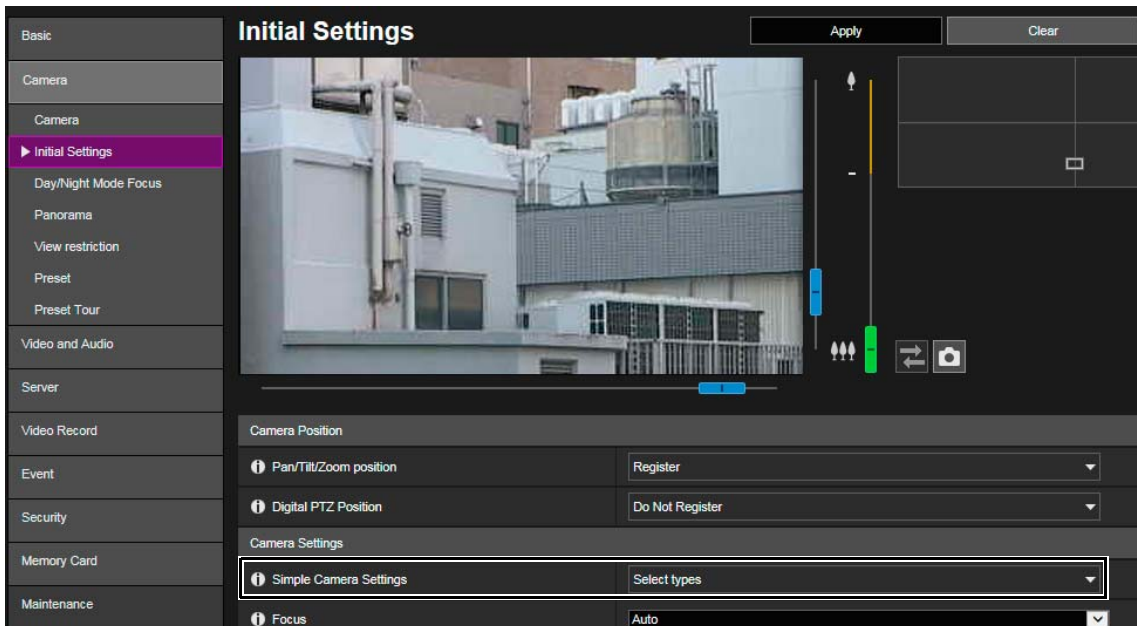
Basic
Camera
Camera
Initial Settings
Day/Night Mode Focus
Panorama
View restriction
Preset
Preset Tour
Video and Audio
Server
Video Record
Event
Security
Memory Card
Maintenance

Initial Settings
Apply
Clear

Camera Position
Pan/Tilt/Zoom position
Register
Digital PTZ Position
Do Not Register
Camera Settings
Simple Camera Settings
Select types
Focus
Auto